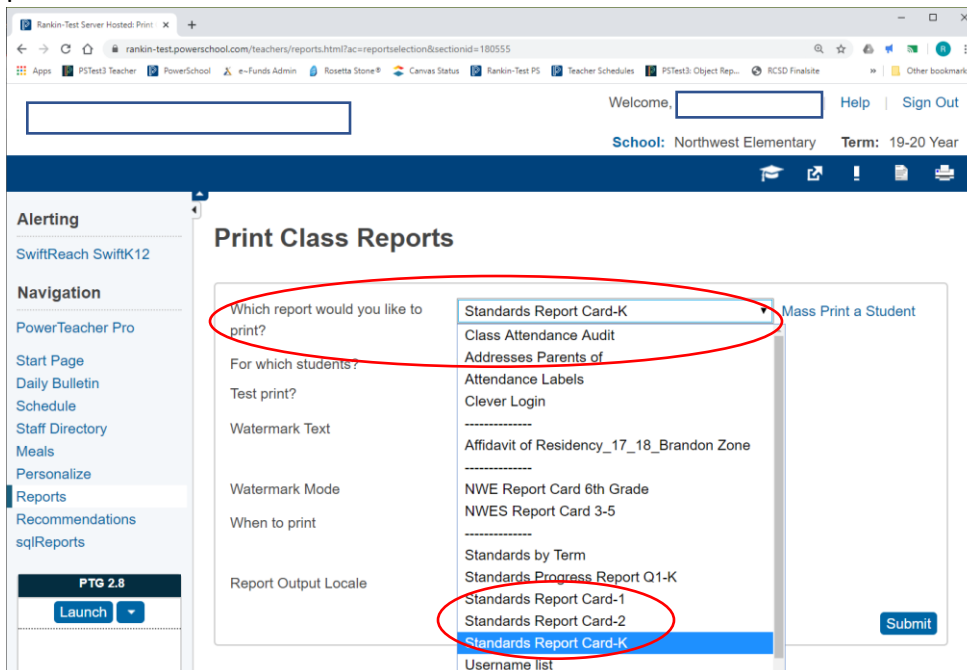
Rankin-Test Server Hosted: Print ×
+
rankin-test.powerschool.com/teachers/reports.html?ac=reportselection&sectionid=180555
Apps PSTest3 Teacher PowerSchool e~Funds Admin Rosetta Stone® Canvas Status Rankin-Test PS Teacher Schedules PSTest3: Object Rep... RCSD Finalsite » Other bookmarks

Welcome, Help | Sign Out
School: Northwest Elementary Term: 19-20 Year

Alerting
SwiftReach SwiftK12
Navigation
PowerTeacher Pro
Start Page
Daily Bulletin
Schedule
Staff Directory
Meals
Personalize
Reports
Recommendations
sqlReports
PTG 2.8
Launch

Print Class Reports

Which report would you like to print?
For which students?
Test print?
Watermark Text
Watermark Mode
When to print
Report Output Locale

Standards Report Card-K
Mass Print a Student
Class Attendance Audit
Addresses Parents of
Attendance Labels
Clever Login
--------------
Affidavit of Residency_17_18_Brandon Zone
--------------
NWE Report Card 6th Grade
NWES Report Card 3-5
--------------
Standards by Term
Standards Progress Report Q1-K
Standards Report Card-1
Standards Report Card-2
Standards Report Card-K
Username list

Submit